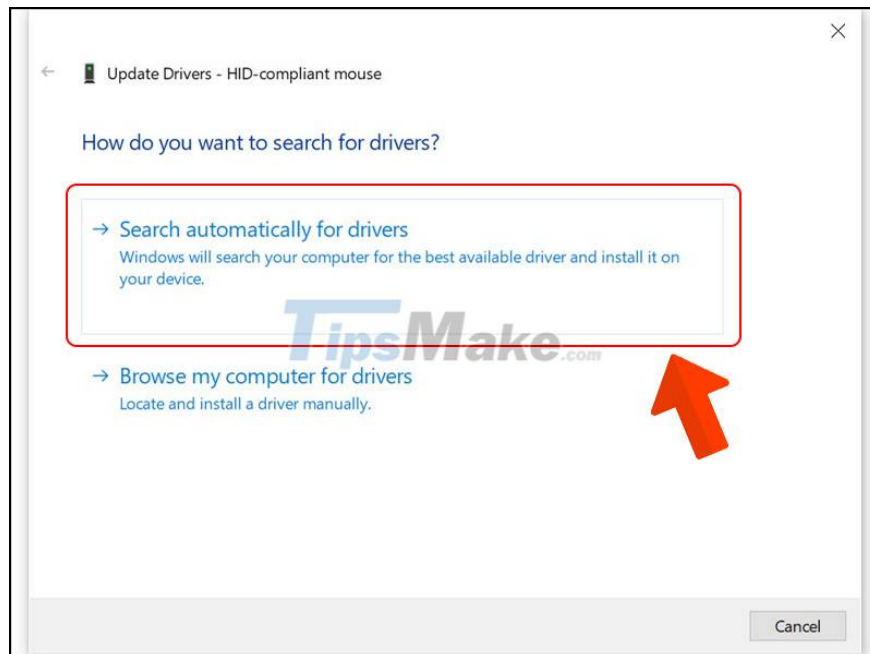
Update Drivers - HID-compliant mouse

How do you want to search for drivers?

→ Search automatically for drivers
Windows will search your computer for the best available driver and install it on your device.

TipsMake.com

→ Browse my computer for drivers
Locate and install a driver manually.

Cancel